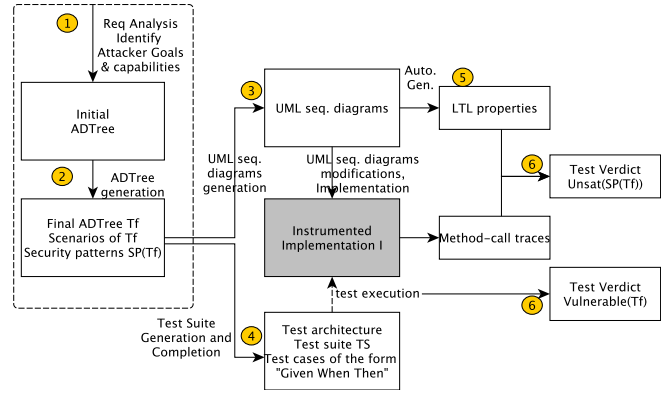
1
Req Analysis
Identify
Attacker Goals
& capabilities

Initial
ADTree

2
ADTree
generation

Final ADTree Tf
Scenarios of Tf
Security patterns SP(Tf)

UML seq.
diagrams
generation

3
UML seq. diagrams

Auto.
Gen.

5
LTL properties

UML seq. diagrams
modifications,
Implementation

6
Test Verdict
Unsat(SP(Tf))

Instrumented
Implementation I

Method-call traces

test execution

6
Test Verdict
Vulnerable(Tf)

Test Suite
Generation and
Completion

4
Test architecture
Test suite TS
Test cases of the form
"Given When Then"